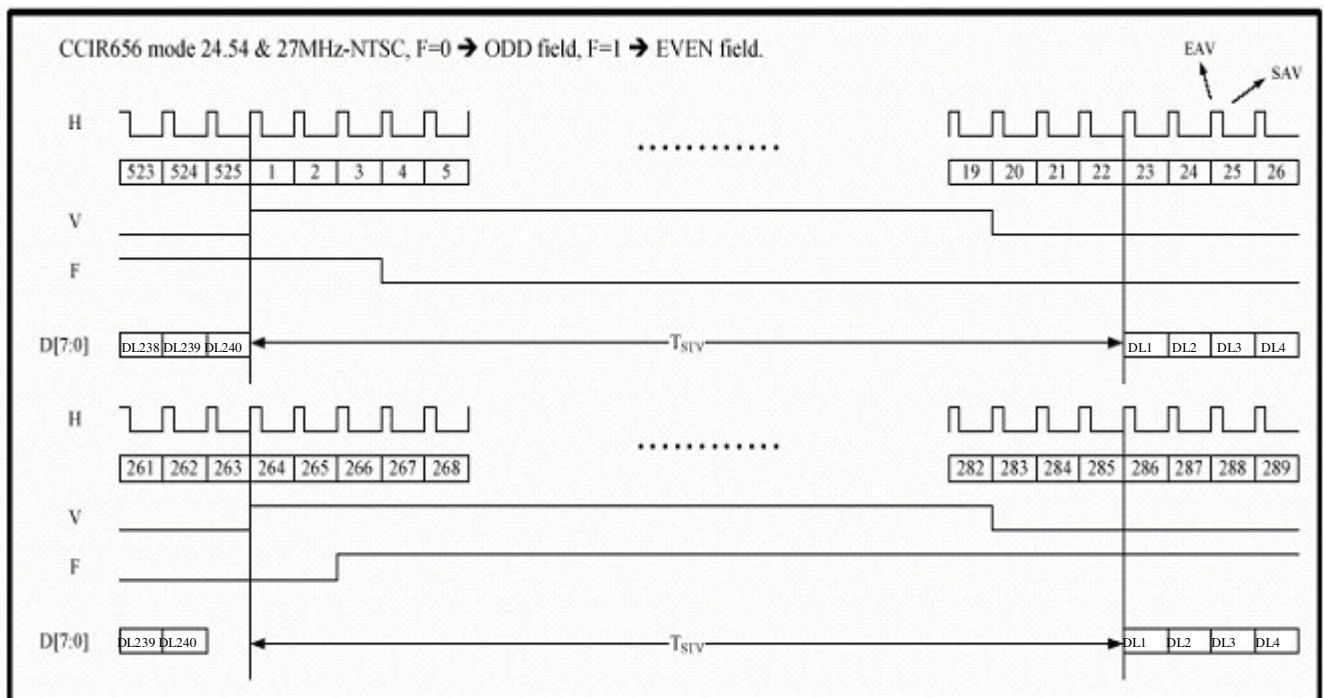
CCIR656 mode 24.54 & 27MHz-NTSC, F=0 → ODD field, F=1 → EVEN field.

EAV

SAV

H

523 524 525 1 2 3 4 5

............

19 20 21 22 23 24 25 26

V

F

D[7:0]

DL238 DL239 DL240

$T_{STV}$

DL1 DL2 DL3 DL4

H

261 262 263 264 265 266 267 268

............

282 283 284 285 286 287 288 289

V

F

D[7:0]

DL239 DL240

$T_{STV}$

DL1 DL2 DL3 DL4